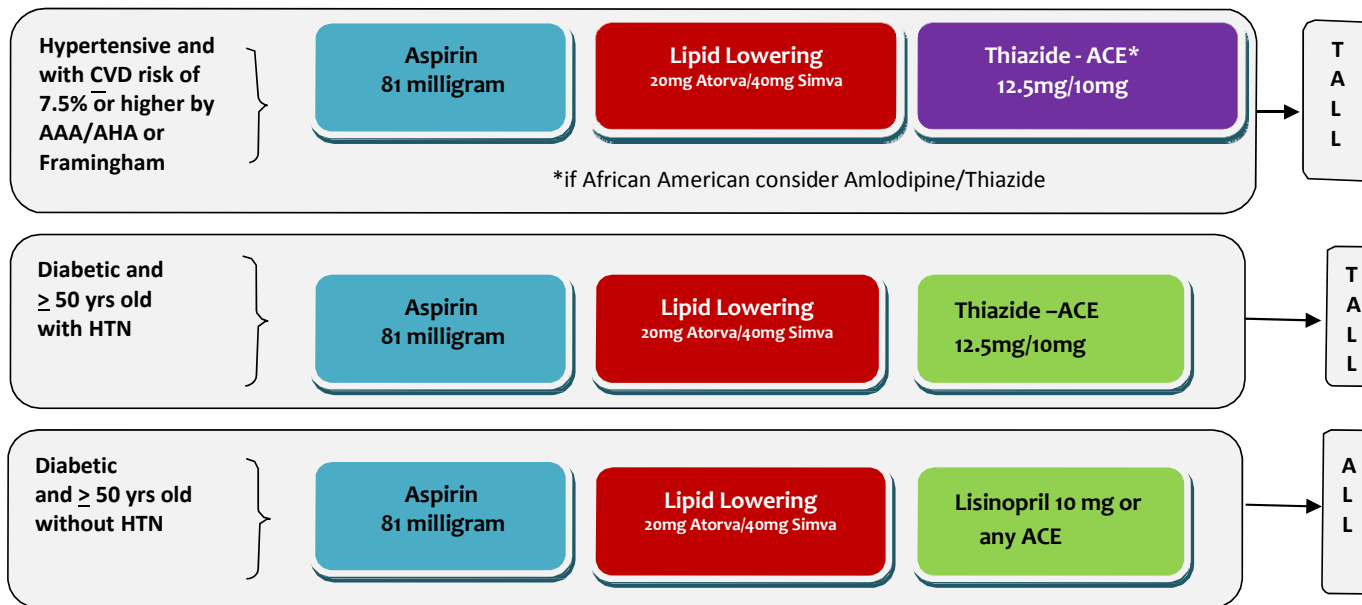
Hypertensive and with CVD risk of 7.5% or higher by AAA/AHA or Framingham

Aspirin
81 milligram

Lipid Lowering
20mg Atorva/40mg Simva

Thiazide - ACE*
12.5mg/10mg

*if African American consider Amlodipine/Thiazide

T
A
L
L

Diabetic and $\geq$ 50 yrs old with HTN

Aspirin
81 milligram

Lipid Lowering
20mg Atorva/40mg Simva

Thiazide –ACE
12.5mg/10mg

T
A
L
L

Diabetic and $\geq$ 50 yrs old without HTN

Aspirin
81 milligram

Lipid Lowering
20mg Atorva/40mg Simva

Lisinopril 10 mg or any ACE

A
L
L